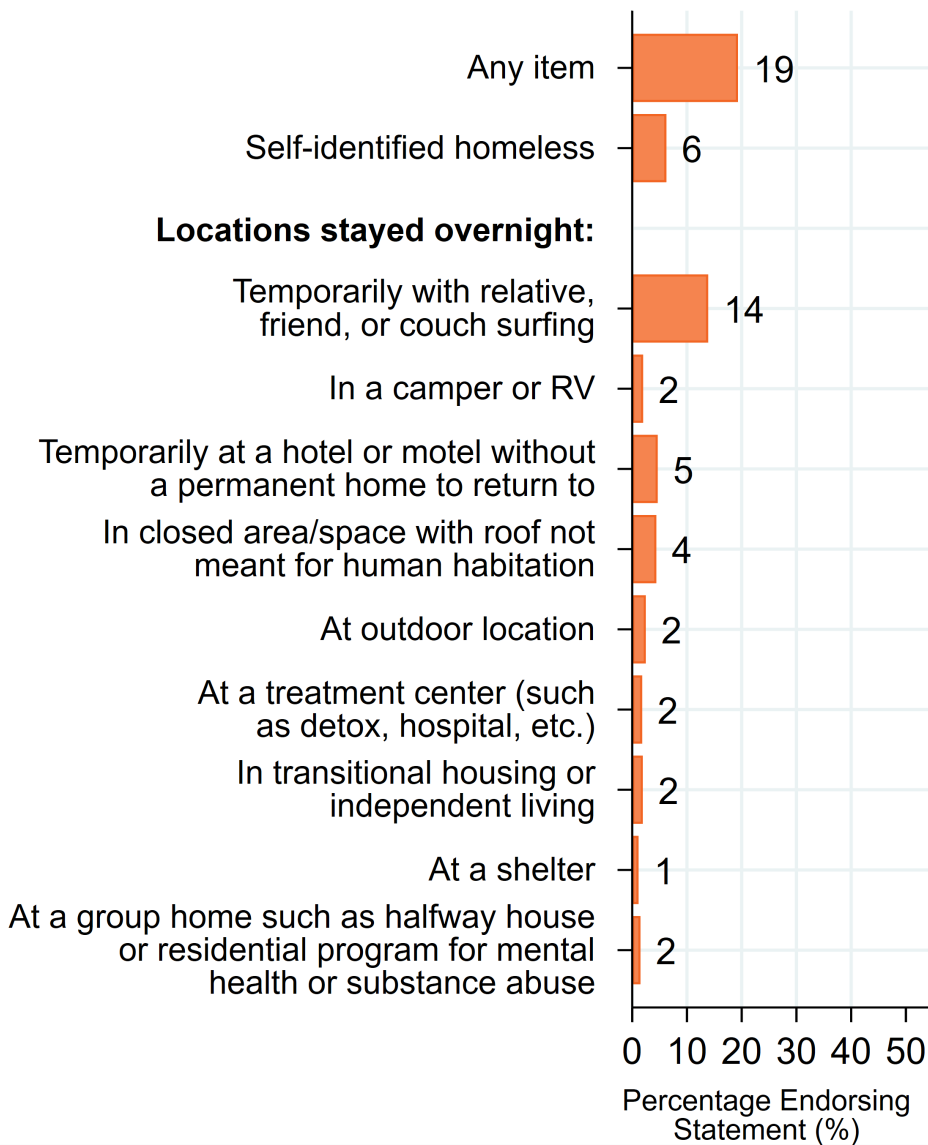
Any item 19
Self-identified homeless 6
**Locations stayed overnight:**
Temporarily with relative, friend, or couch surfing 14
In a camper or RV 2
Temporarily at a hotel or motel without a permanent home to return to 5
In closed area/space with roof not meant for human habitation 4
At outdoor location 2
At a treatment center (such as detox, hospital, etc.) 2
In transitional housing or independent living 2
At a shelter 1
At a group home such as halfway house or residential program for mental health or substance abuse 2

0 10 20 30 40 50
Percentage Endorsing Statement (%)